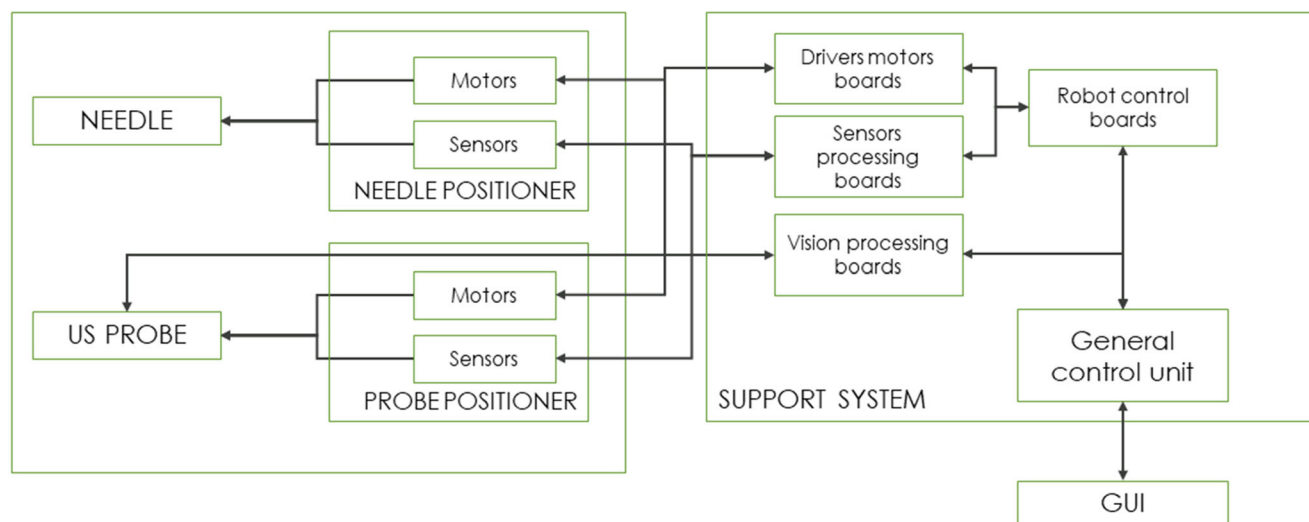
NEEDLE

Motors

Sensors

NEEDLE POSITIONER

US PROBE

Motors

Sensors

PROBE POSITIONER

Drivers motors boards

Sensors processing boards

Vision processing boards

Robot control boards

General control unit

SUPPORT SYSTEM

GUI